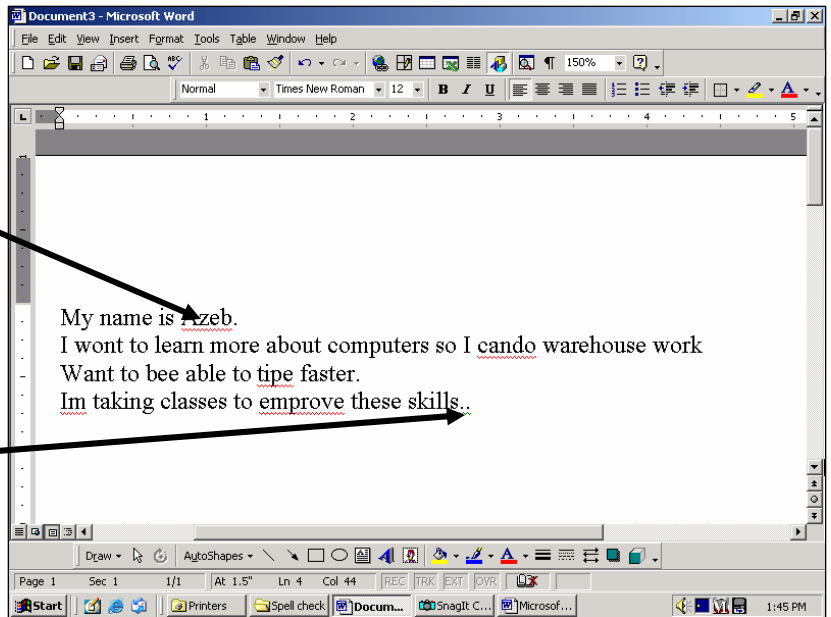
Document3 - Microsoft Word

File Edit View Insert Format Tools Table Window Help

150%

Normal Times New Roman 12 B I U

My name is Azeb.
I wont to learn more about computers so I cando warehouse work
Want to bee able to tipe faster.
Im taking classes to emprove these skills..

Draw AutoShapes

Page 1 Sec 1 1/1 At 1.5" Ln 4 Col 44 REC TRK EXT OVR

Start Printers Spell check Docum... SnagIt C... Microsof... 1:45 PM